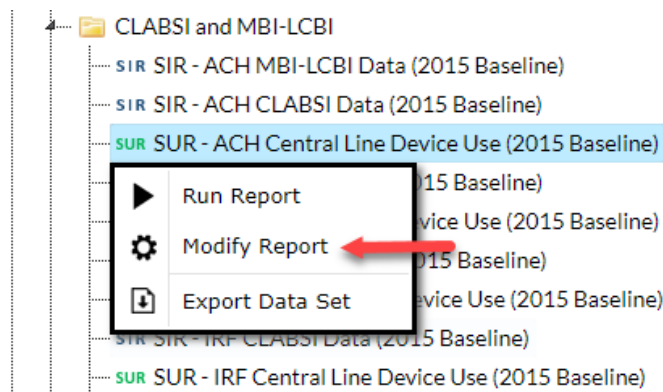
CLABSI and MBI-LCBI

SIR SIR - ACH MBI-LCBI Data (2015 Baseline)

SIR SIR - ACH CLABSI Data (2015 Baseline)

SUR SUR - ACH Central Line Device Use (2015 Baseline)

Run Report

Modify Report

Export Data Set

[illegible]15 Baseline)

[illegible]vice Use (2015 Baseline)

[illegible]15 Baseline)

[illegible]vice Use (2015 Baseline)

SIR SIR - IRF CLABSI Data (2015 Baseline)

SUR SUR - IRF Central Line Device Use (2015 Baseline)